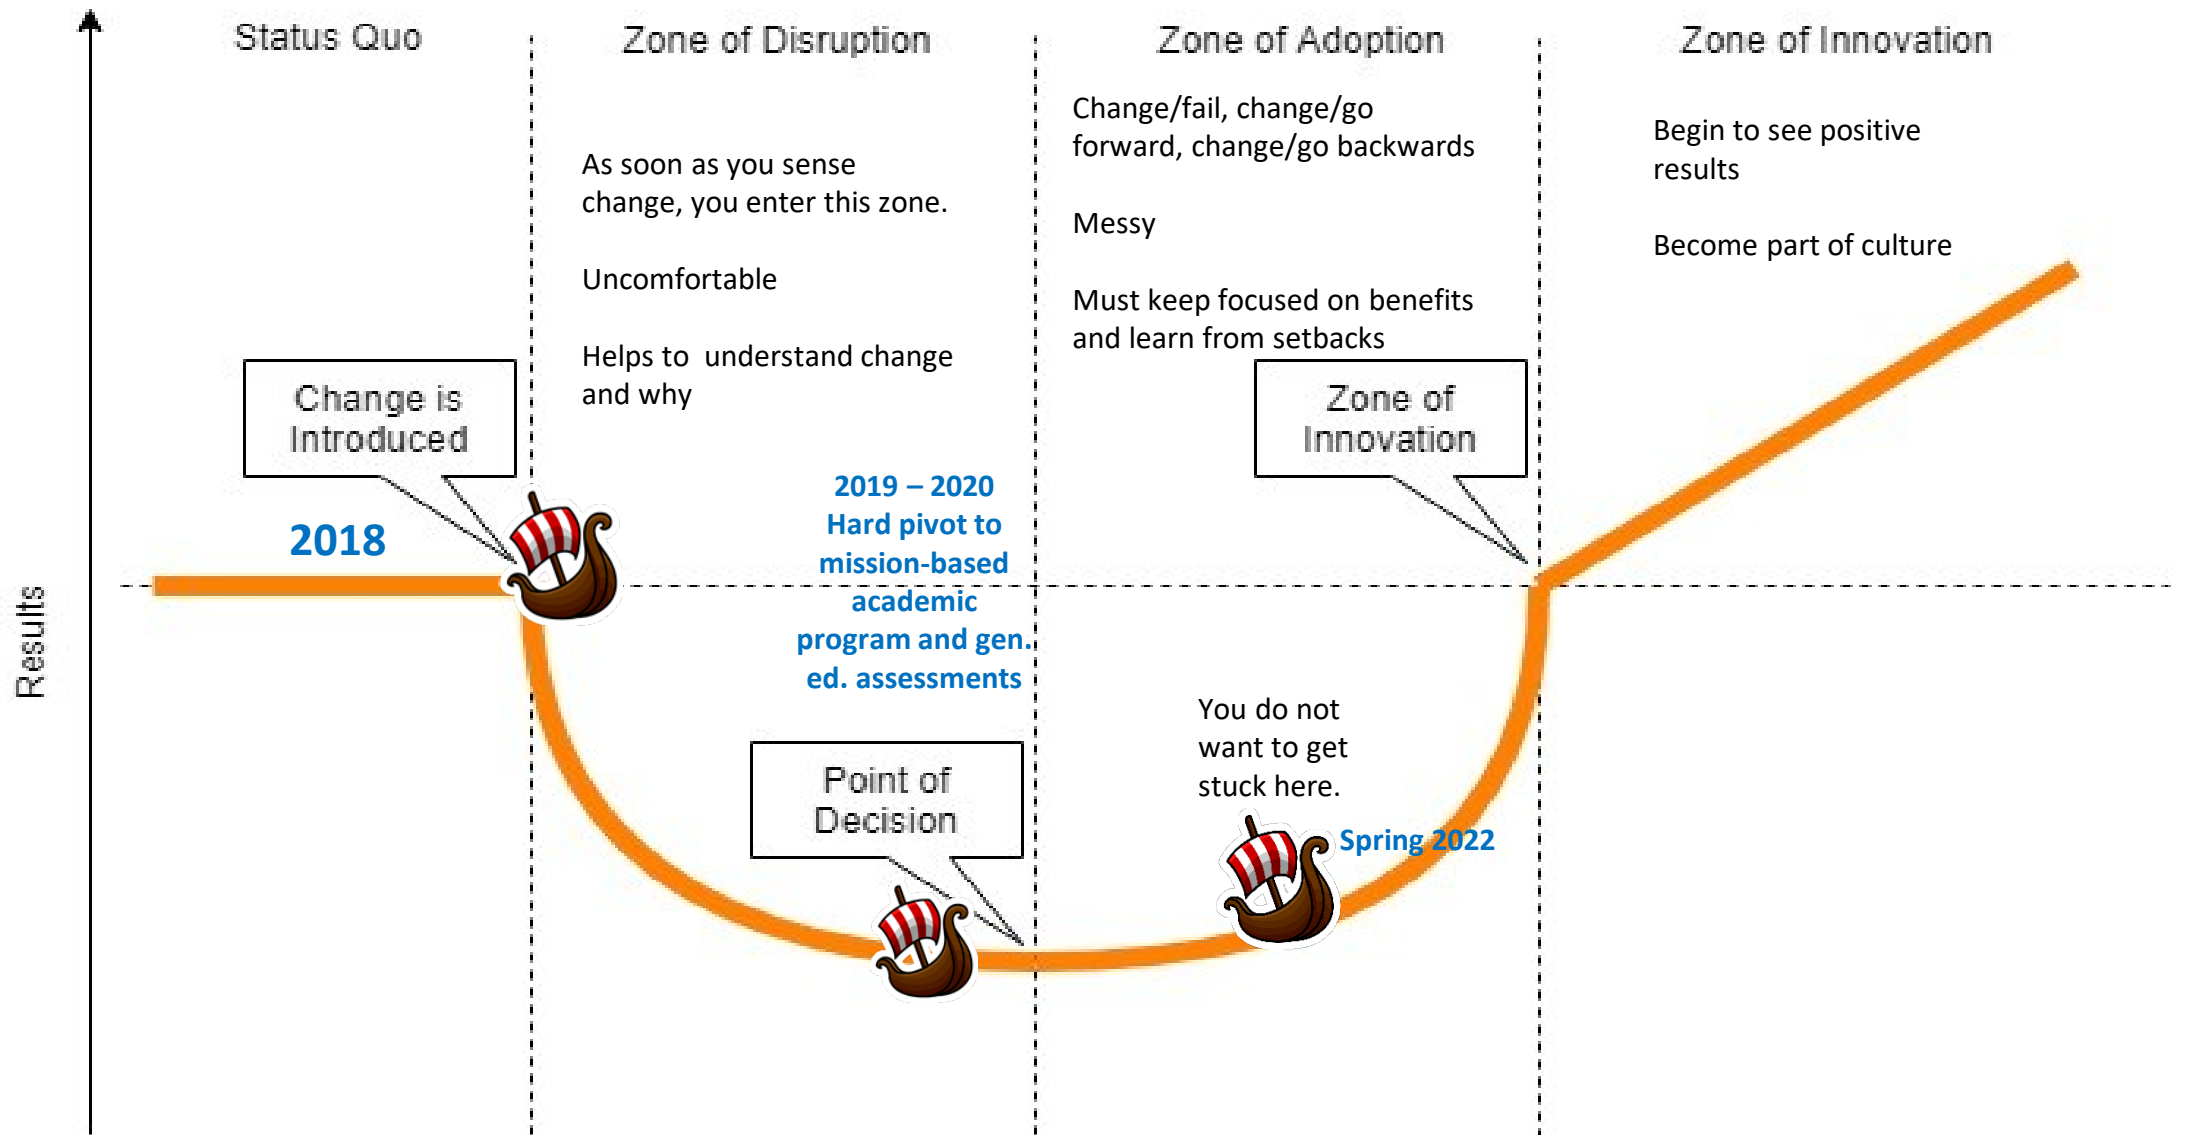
Status Quo

Zone of Disruption

Zone of Adoption

Zone of Innovation

As soon as you sense change, you enter this zone.

Uncomfortable

Helps to understand change and why

Change/fail, change/go forward, change/go backwards

Messy

Must keep focused on benefits and learn from setbacks

Begin to see positive results

Become part of culture

Change is Introduced

2018

2019 – 2020 Hard pivot to mission-based academic program and gen. ed. assessments

Zone of Innovation

Results

Point of Decision

You do not want to get stuck here.

Spring 2022